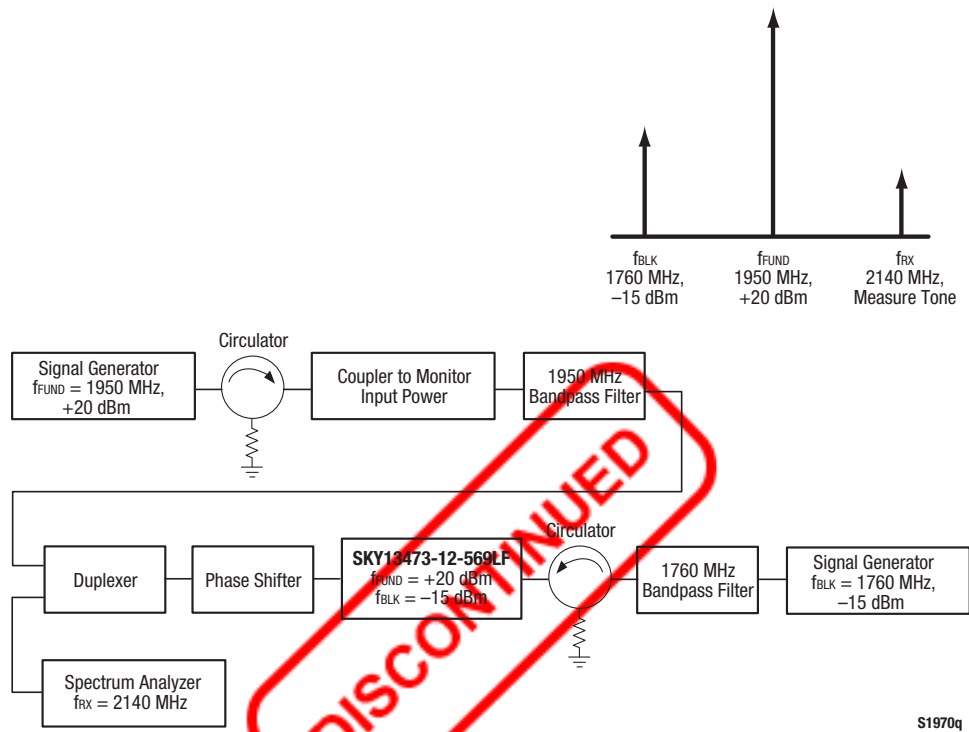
$f_{BLK}$
1760 MHz,
–15 dBm

$f_{FUND}$
1950 MHz,
+20 dBm

$f_{RX}$
2140 MHz,
Measure Tone

Signal Generator
$f_{FUND}$ = 1950 MHz,
+20 dBm

Circulator

Coupler to Monitor
Input Power

1950 MHz
Bandpass Filter

Duplexer

Phase Shifter

SKY13473-12-569LF
$f_{FUND}$ = +20 dBm
$f_{BLK}$ = –15 dBm

Circulator

1760 MHz
Bandpass Filter

Signal Generator
$f_{BLK}$ = 1760 MHz,
–15 dBm

Spectrum Analyzer
$f_{RX}$ = 2140 MHz

DISCONTINUED

S1970q